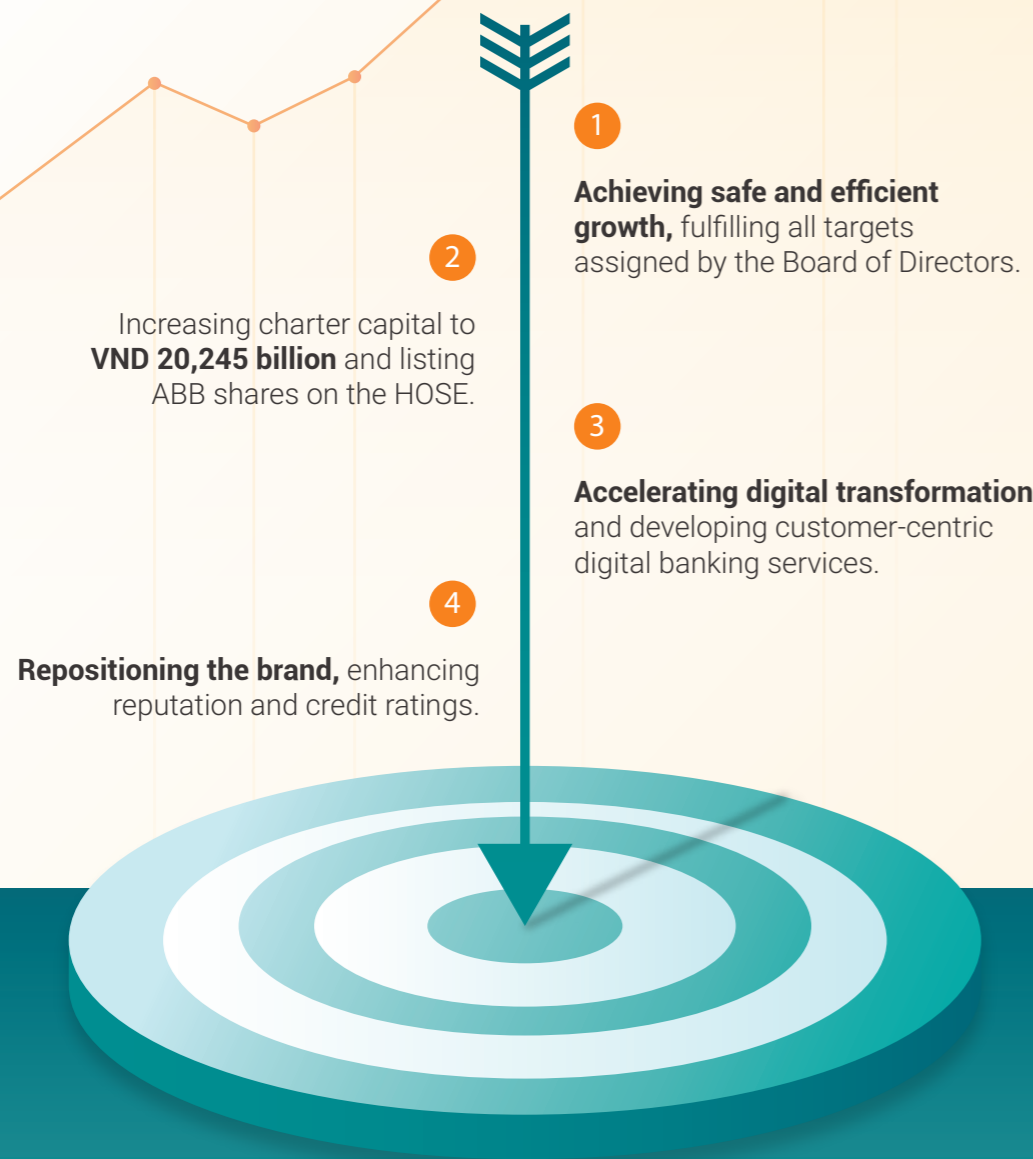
1

**Achieving safe and efficient growth,** fulfilling all targets assigned by the Board of Directors.

2

Increasing charter capital to **VND 20,245 billion** and listing ABB shares on the HOSE.

3

**Accelerating digital transformation** and developing customer-centric digital banking services.

4

**Repositioning the brand,** enhancing reputation and credit ratings.